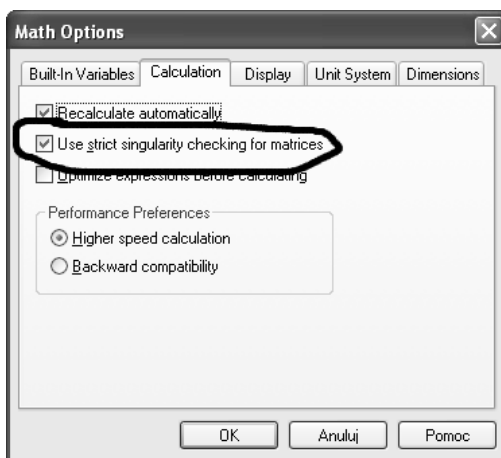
Math Options

Built-In Variables | Calculation | Display | Unit System | Dimensions

Recalculate automatically

Use strict singularity checking for matrices

Optimize expressions before calculating

Performance Preferences

Higher speed calculation

Backward compatibility

OK | Anuluj | Pomoc